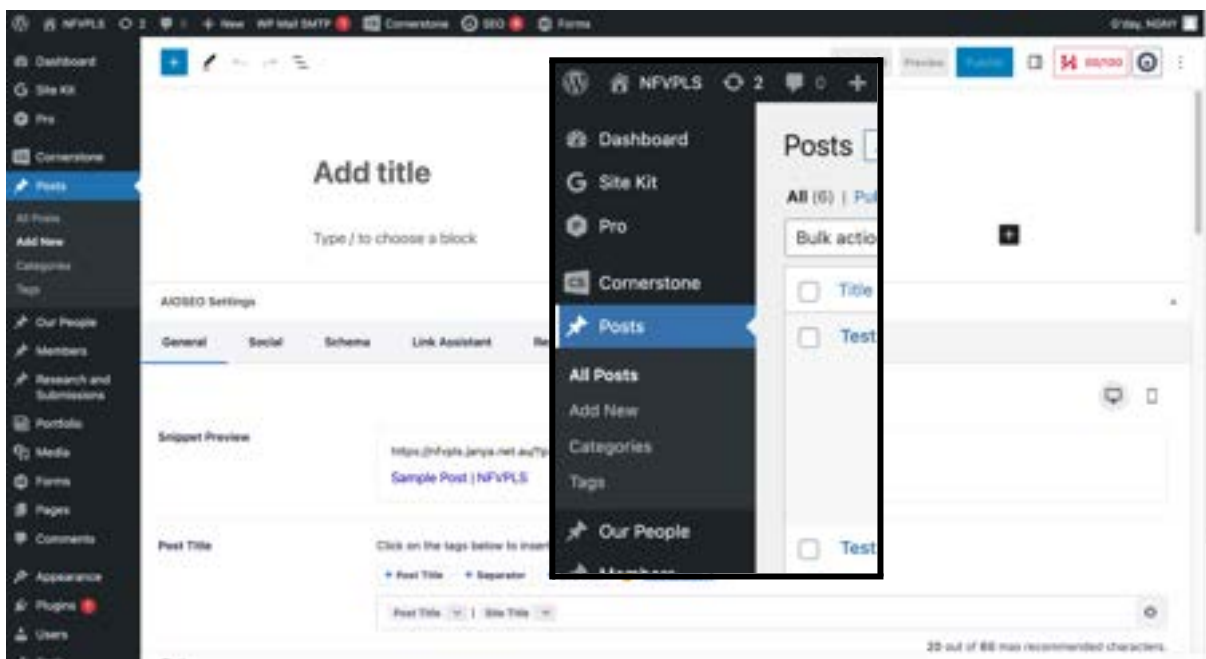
NFVPLS 2 1 + New WP Mail SMTP Cornerstone SEO Forms
G'day, NGAY

Dashboard
Site Kit
Pro
Cornerstone
Posts
All Posts
Add New
Categories
Tags
Our People
Members
Research and Submissions
Portfolio
Media
Forms
Pages
Comments
Appearance
Plugins
Users

Preview Publish 89/100

Add title

Type / to choose a block

AIOSEO Settings

General Social Schema Link Assistant Re

Snippet Preview
https://nfvpls.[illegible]
Sample Post | NFVPLS

Post Title
Click on the tags below to insert
+ Post Title + Separator
Post Title | Site Title

20 out of 60 max recommended characters.

NFVPLS 2 0 +
Dashboard
Site Kit
Pro
Cornerstone
Posts
All Posts
Add New
Categories
Tags
Our People

Posts
All (6) | Pu
Bulk actio
Title
Test
Test